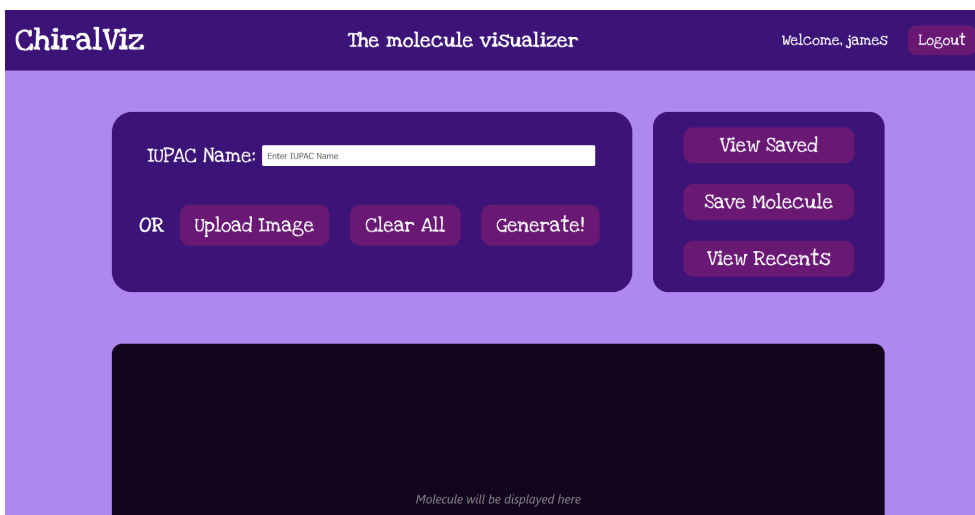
ChiralViz

The molecule visualizer

Welcome, james

Logout

IUPAC Name: Enter IUPAC Name

OR

Upload Image

Clear All

Generate!

View Saved

Save Molecule

View Recents

Molecule will be displayed here